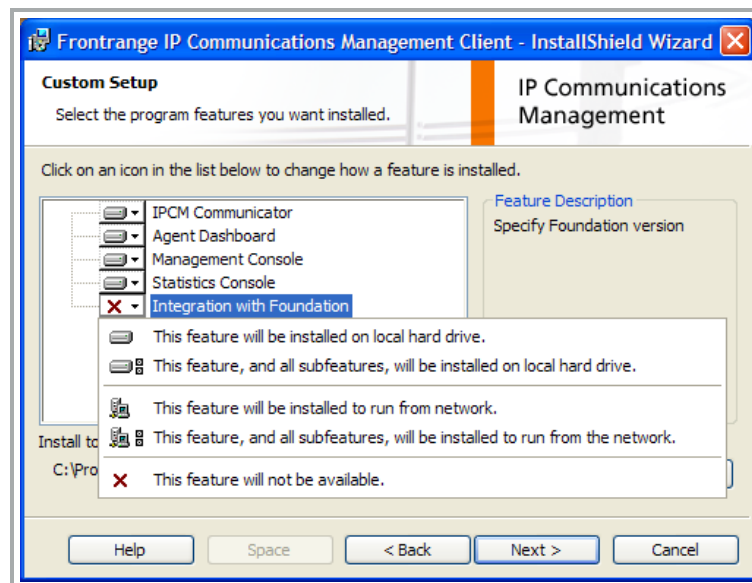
Frontrange IP Communications Management Client - InstallShield Wizard

Custom Setup

Select the program features you want installed.

IP Communications Management

Click on an icon in the list below to change how a feature is installed.

IPCM Communicator
Agent Dashboard
Management Console
Statistics Console
Integration with Foundation

Feature Description

Specify Foundation version

This feature will be installed on local hard drive.

This feature, and all subfeatures, will be installed on local hard drive.

This feature will be installed to run from network.

This feature, and all subfeatures, will be installed to run from the network.

This feature will not be available.

Install to

C:\Pro

Help

Space

< Back

Next >

Cancel